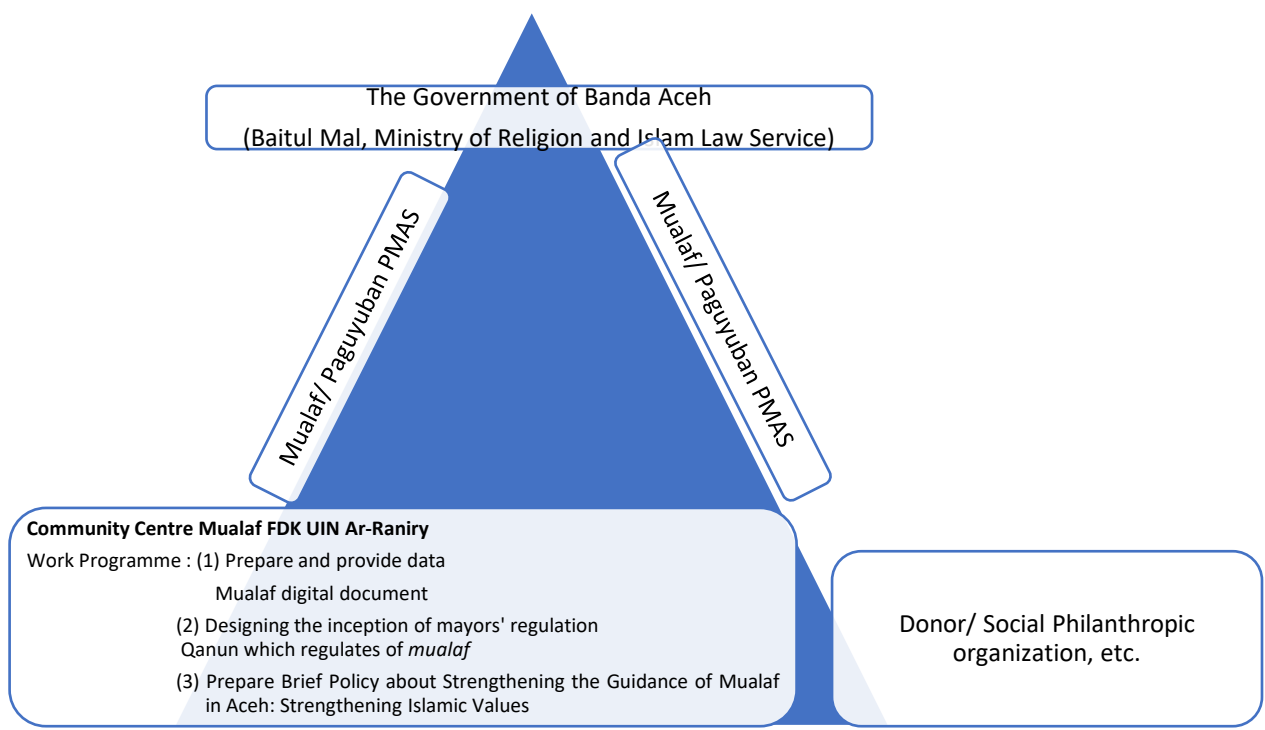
The Government of Banda Aceh
(Baitul Mal, Ministry of Religion and Islam Law Service)

Mualaf/ Paguyuban PMAS

Mualaf/ Paguyuban PMAS

**Community Centre Mualaf FDK UIN Ar-Raniry**
Work Programme : (1) Prepare and provide data Mualaf digital document
(2) Designing the inception of mayors' regulation Qanun which regulates of *mualaf*
(3) Prepare Brief Policy about Strengthening the Guidance of Mualaf in Aceh: Strengthening Islamic Values

Donor/ Social Philanthropic organization, etc.